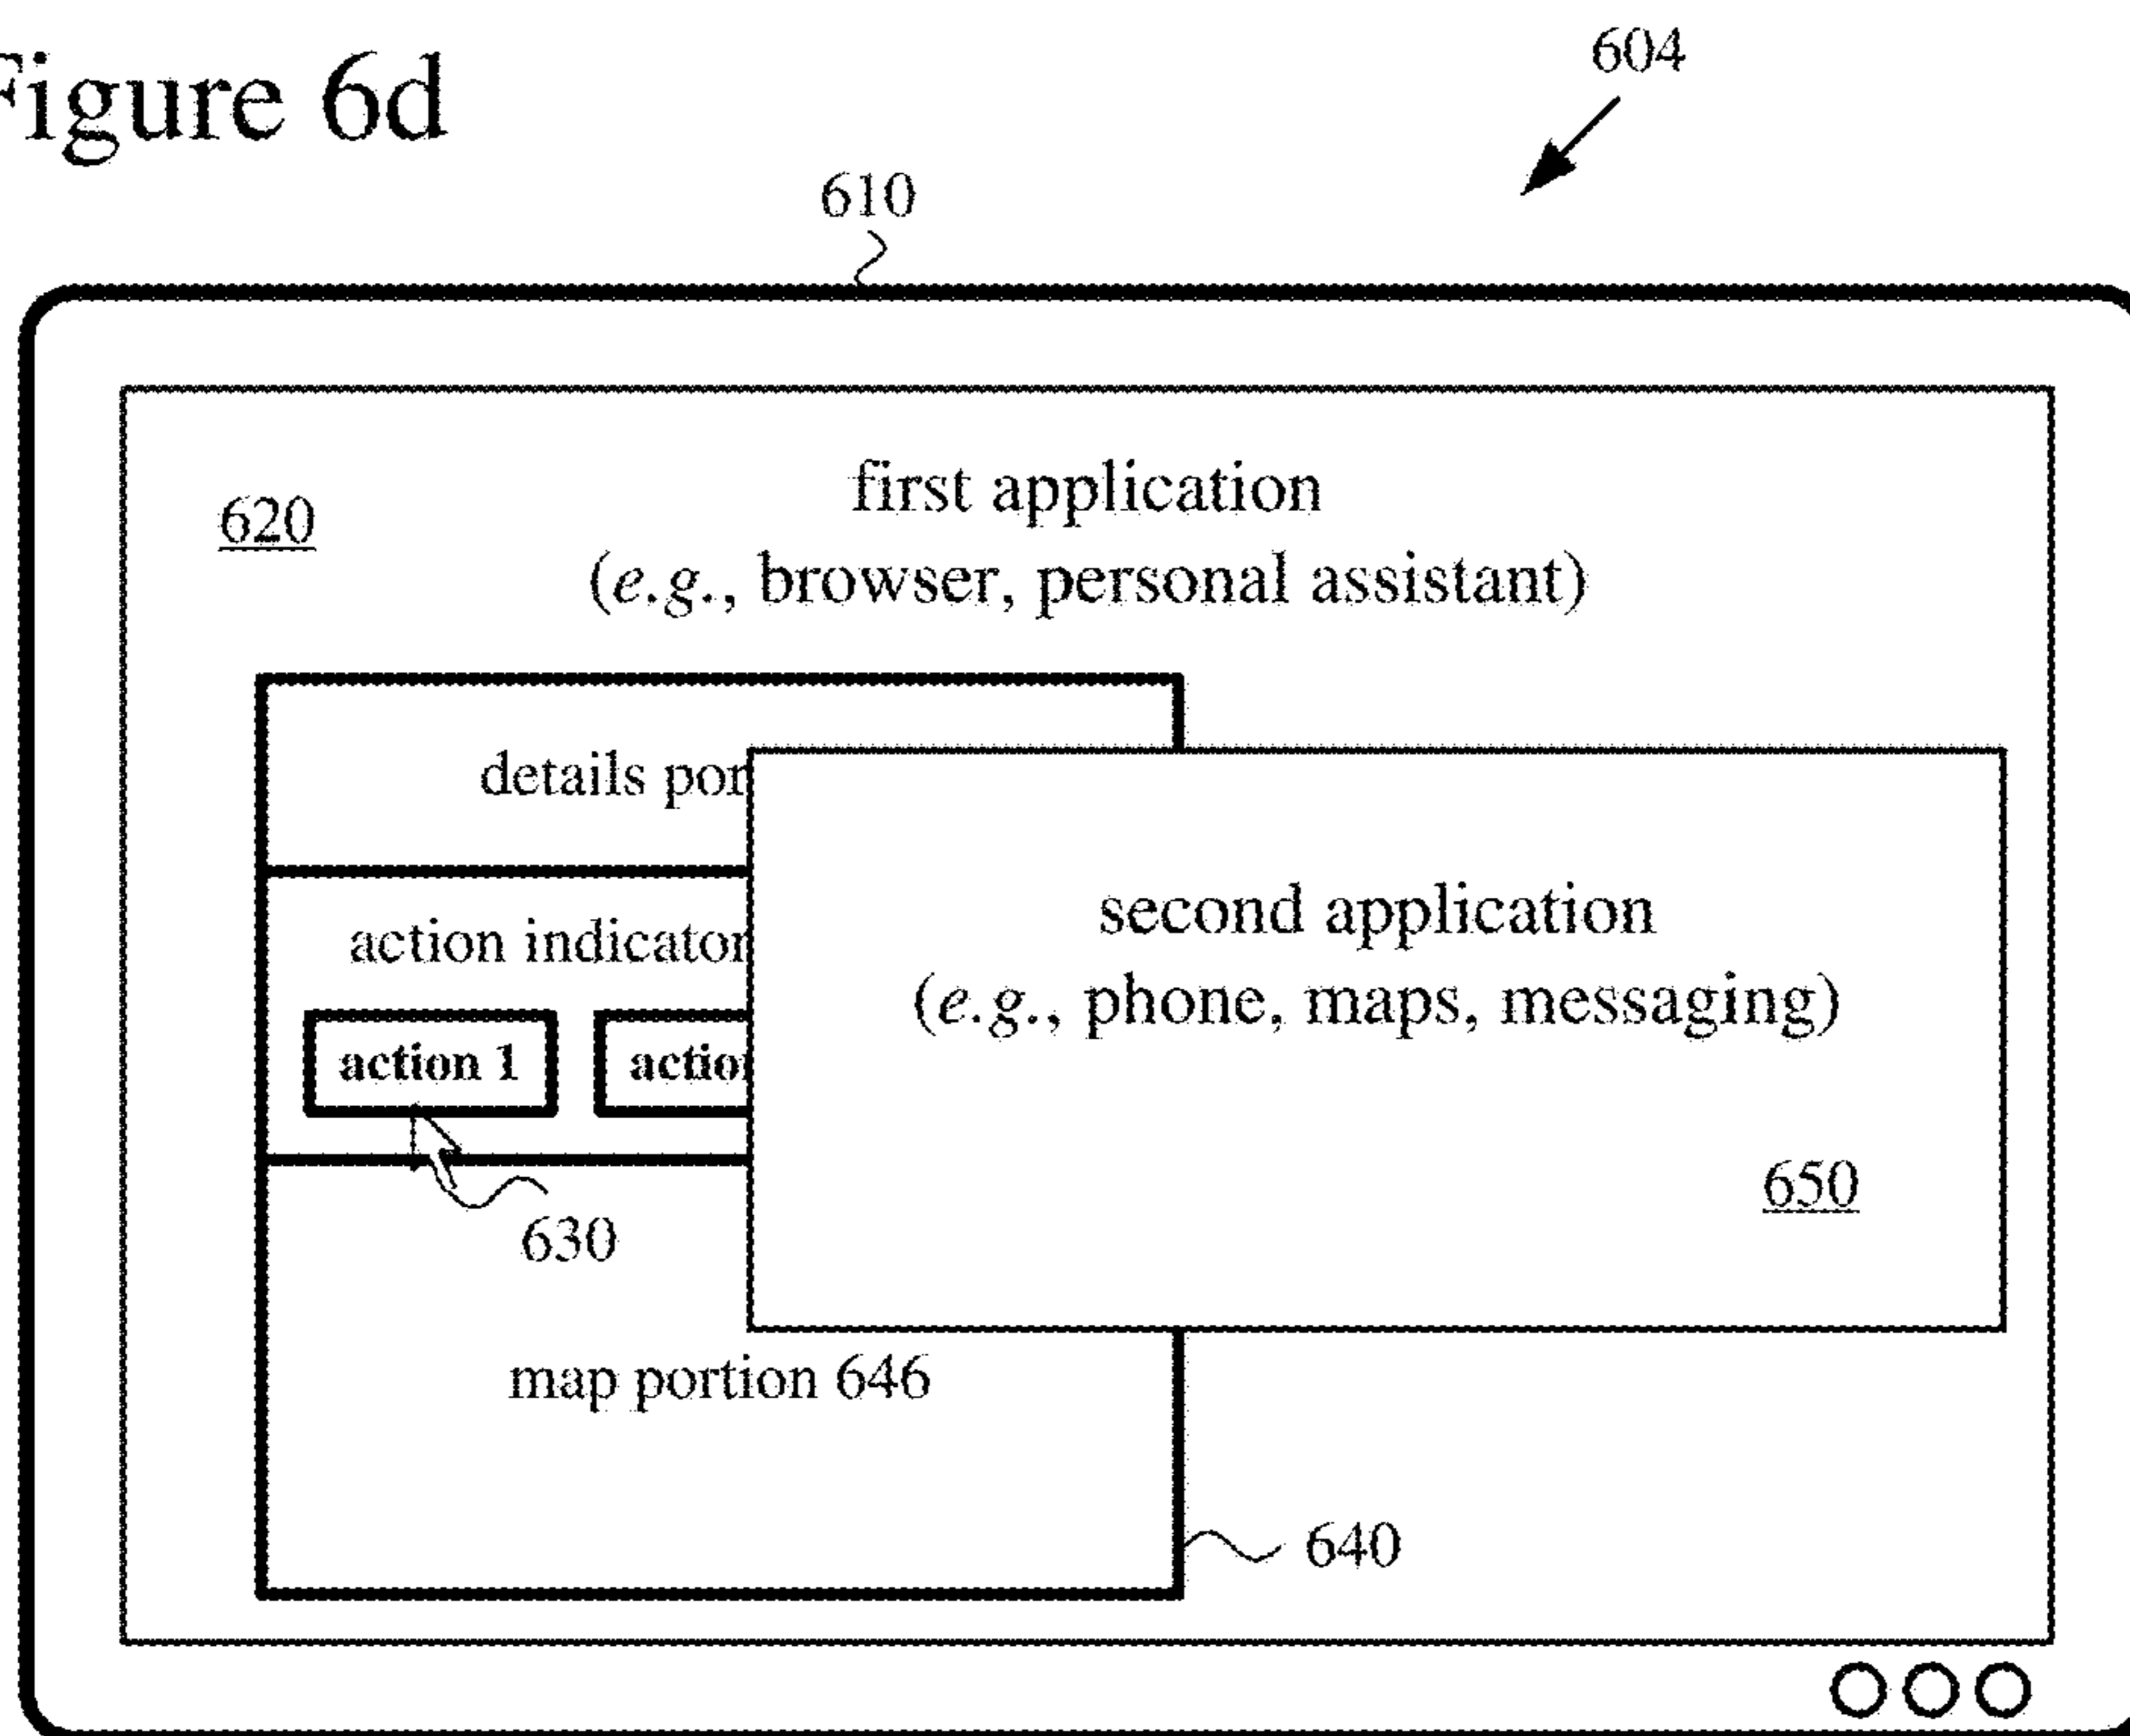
Figure 6d

604

610

620

first application
(e.g., browser, personal assistant)

details por

action indicator

action 1

actio

630

map portion 646

second application
(e.g., phone, maps, messaging)

650

640